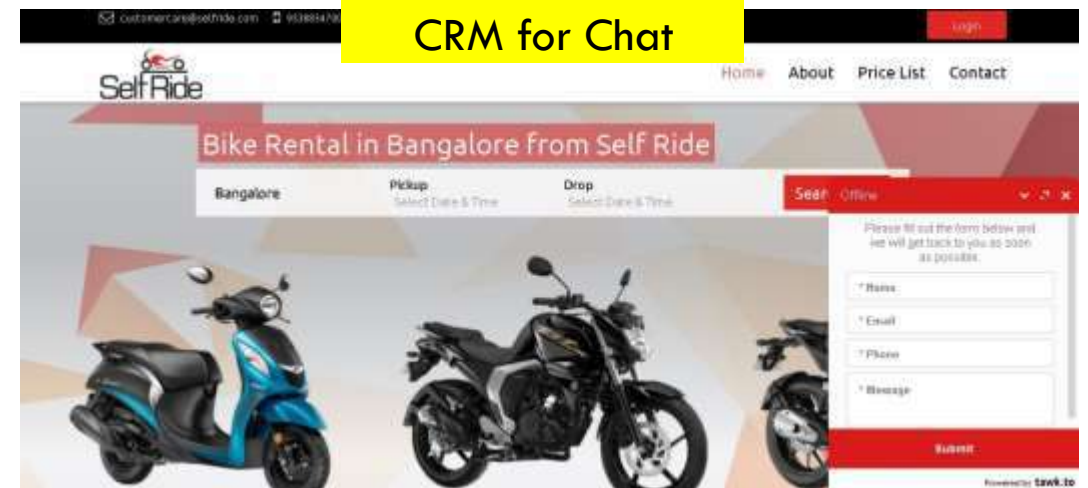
customercare@selfride.com 953884700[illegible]

CRM for Chat

Login

Self Ride

Home About Price List Contact

Bike Rental in Bangalore from Self Ride

Bangalore

Pickup
Select Date & Time

Drop
Select Date & Time

Sear

Offline

Please fill out the form below and we will get back to you as soon as possible.

* Name

* Email

* Phone

* Message

Submit

Powered by tawk.to